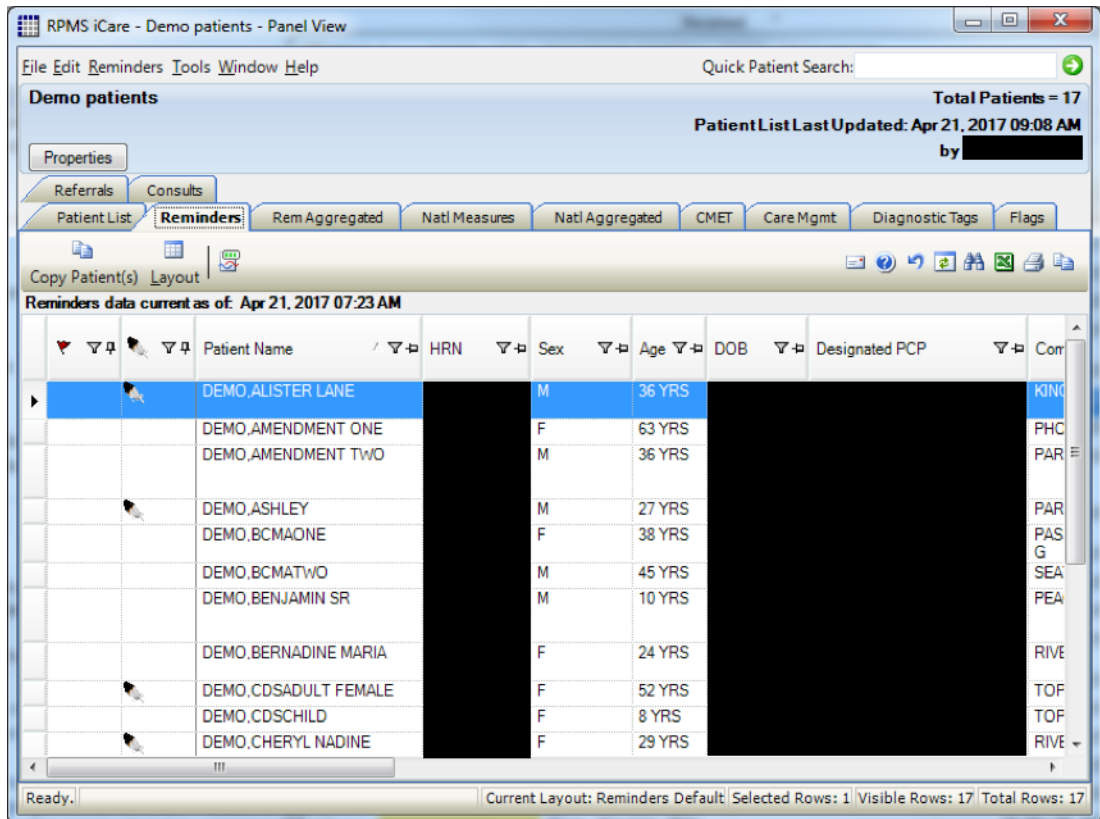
RPMS iCare - Demo patients - Panel View

File Edit Reminders Tools Window Help

Quick Patient Search:

Demo patients

Total Patients = 17

Patient List Last Updated: Apr 21, 2017 09:08 AM

by

Properties

Referrals | Consults

Patient List | Reminders | Rem Aggregated | Natl Measures | Natl Aggregated | CMET | Care Mgmt | Diagnostic Tags | Flags

Copy Patient(s) Layout

Reminders data current as of: Apr 21, 2017 07:23 AM

| | | Patient Name | HRN | Sex | Age | DOB | Designated PCP | Com |
|---|---|---|---|---|---|---|---|---|
| | | DEMO,ALISTER LANE | | M | 36 YRS | | | KIN |
| | | DEMO,AMENDMENT ONE | | F | 63 YRS | | | PHC |
| | | DEMO,AMENDMENT TWO | | M | 36 YRS | | | PAR |
| | | DEMO,ASHLEY | | M | 27 YRS | | | PAR |
| | | DEMO,BCMAONE | | F | 38 YRS | | | PAS G |
| | | DEMO,BCMATWO | | M | 45 YRS | | | SEA |
| | | DEMO,BENJAMIN SR | | M | 10 YRS | | | PEA |
| | | DEMO,BERNADINE MARIA | | F | 24 YRS | | | RIVE |
| | | DEMO,CDSADULT FEMALE | | F | 52 YRS | | | TOF |
| | | DEMO,CDSCHILD | | F | 8 YRS | | | TOF |
| | | DEMO,CHERYL NADINE | | F | 29 YRS | | | RIVE |

Ready. | Current Layout: Reminders Default | Selected Rows: 1 | Visible Rows: 17 | Total Rows: 17